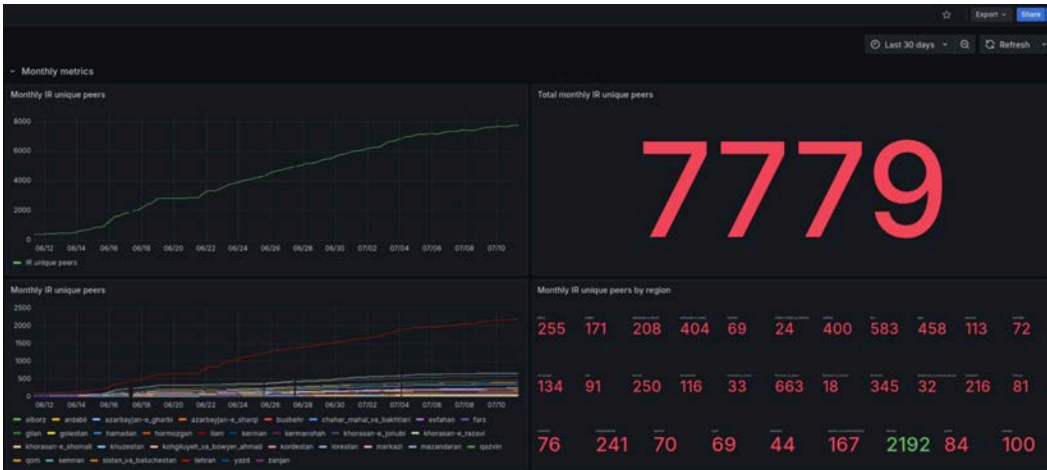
Export Share

Last 30 days Refresh

Monthly metrics

Monthly IR unique peers

8000
6000
4000
2000
0

06/12 06/14 06/16 06/18 06/20 06/22 06/24 06/26 06/28 06/30 07/02 07/04 07/06 07/08 07/10

IR unique peers

Total monthly IR unique peers

7779

Monthly IR unique peers

2500
2000
1500
1000
500
0

06/12 06/14 06/16 06/18 06/20 06/22 06/24 06/26 06/28 06/30 07/02 07/04 07/06 07/08 07/10

alborz ardabil azarbayjan-e_gharbi azarbayjan-e_sharqi bushehr chahar_mahal_va_bakhtiari esfahan fars gilan golestan hamadan hormozgan ilam kerman kermanshah khorasan-e_jonubi khorasan-e_razavi khorasan-e_shomali khuzestan kohgiluyeh_va_bowyer_ahmad kordestan lorestan markazi mazandaran qazvin qom semnan sistan_va_baluchestan tehran yazd zanjan

Monthly IR unique peers by region

255 171 208 404 69 24 400 583 458 113 72

134 91 250 116 33 663 18 345 32 216 81

76 241 70 69 44 167 2192 84 100